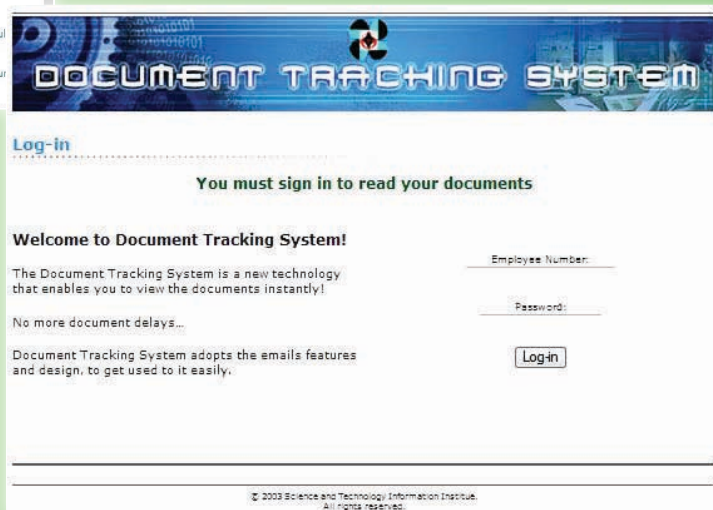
DOCUMENT TRACKING SYSTEM

Log-in

You must sign in to read your documents

Welcome to Document Tracking System!

The Document Tracking System is a new technology that enables you to view the documents instantly!

No more document delays...

Document Tracking System adopts the emails features and design, to get used to it easily.

Employee Number:

Password:

Log-in

© 2003 Science and Technology Information Institute. All rights reserved.